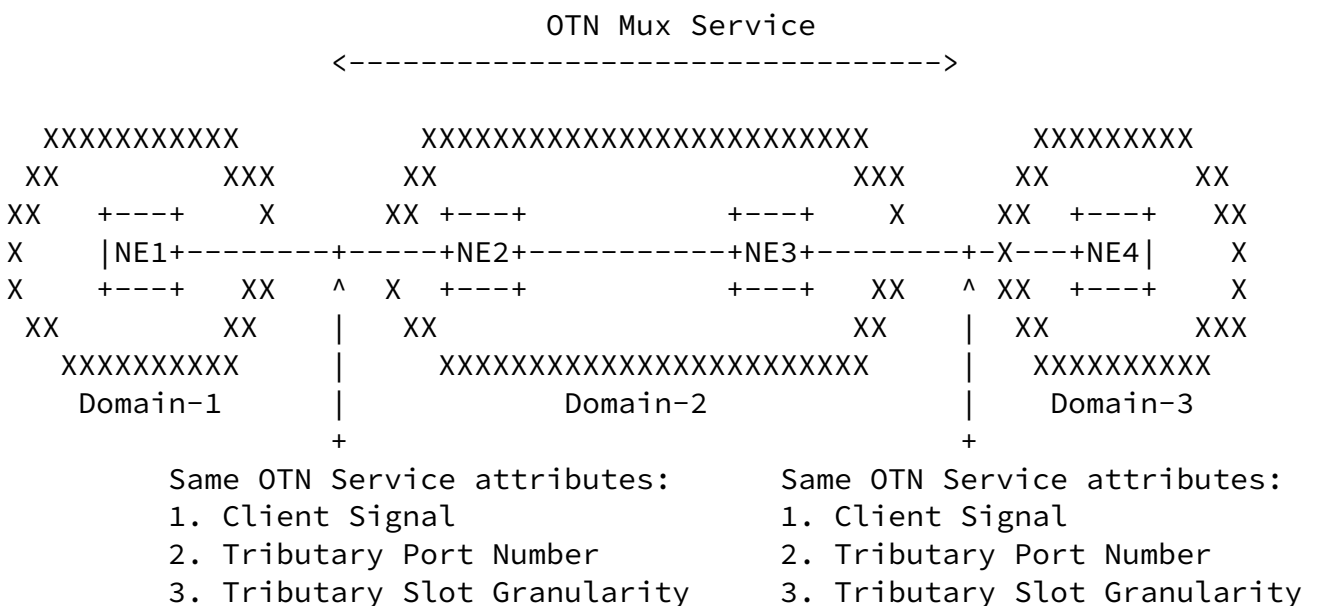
OTN Mux Service
<-------------------------------->

XXXXXXXXXXX          XXXXXXXXXXXXXXXXXXXXXXXX          XXXXXXXXX
XX        XXX        XX                      XXX       XX        XX
XX   +---+    X      XX +---+            +---+    X      XX  +---+   XX
X    |NE1+---------+-----+NE2+-----------+NE3+---------+-X---+NE4|    X
X    +---+   XX   ^  X  +---+            +---+   XX   ^ XX  +---+    X
XX        XX    |   XX                      XX    |  XX          XXX
XXXXXXXXXX     |      XXXXXXXXXXXXXXXXXXXXXXXX      |   XXXXXXXXXX
Domain-1      |              Domain-2               |     Domain-3
               +                                     +
Same OTN Service attributes:      Same OTN Service attributes:
1. Client Signal                  1. Client Signal
2. Tributary Port Number          2. Tributary Port Number
3. Tributary Slot Granularity     3. Tributary Slot Granularity